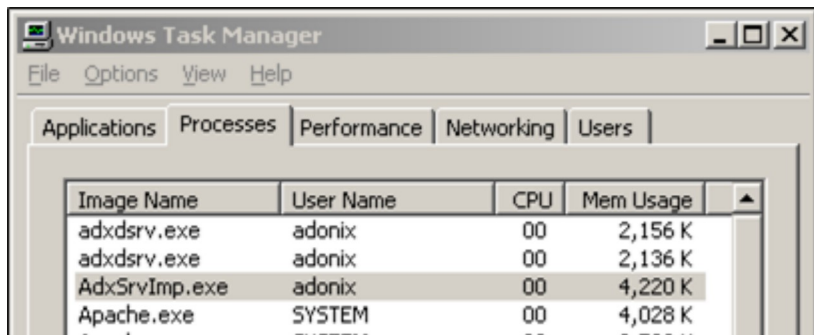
Windows Task Manager

File Options View Help

Applications Processes Performance Networking Users

| Image Name | User Name | CPU | Mem Usage |
|---|---|---|---|
| adxdsrv.exe | adonix | 00 | 2,156 K |
| adxdsrv.exe | adonix | 00 | 2,136 K |
| AdxSrvImp.exe | adonix | 00 | 4,220 K |
| Apache.exe | SYSTEM | 00 | 4,028 K |
| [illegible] | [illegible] | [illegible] | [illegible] |